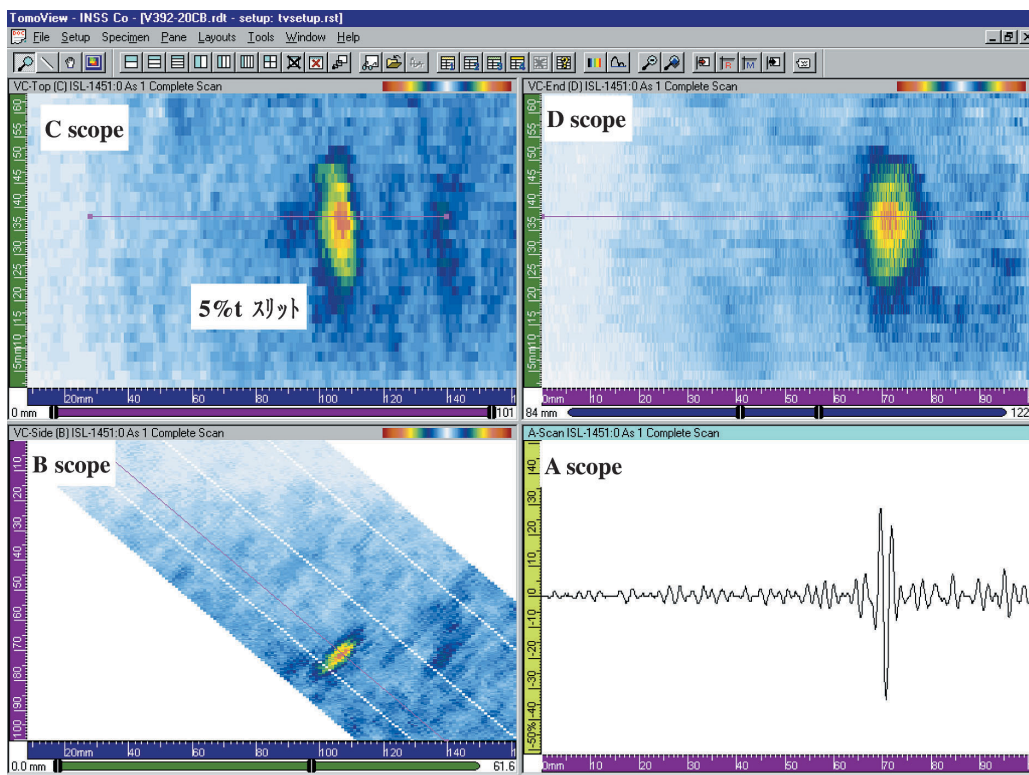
TomoView - INSS Co - [V392-20CB.rdt - setup: tvsetup.rst]

File Setup Specimen Pane Layouts Tools Window Help

VC-Top (C) ISL-1451:0 As 1 Complete Scan

C scope

5%t スリット

60 55 50 45 40 35 30 25 20 15 15mm10

20mm 40 60 80 100 120 140

0 mm 101

VC-End (D) ISL-1451:0 As 1 Complete Scan

D scope

0mm 10 20 30 40 50 60 70 80 90

84 mm 122

VC-Side (B) ISL-1451:0 As 1 Complete Scan

B scope

110 120 10 20 30 40 50 60 70 80 90 100

20mm 40 60 80 100 120 140

0.0 mm 61.6

A-Scan ISL-1451:0 As 1 Complete Scan

A scope

40 30 20 10 0 -10 -20 -30 -50%-40

0mm 10 20 30 40 50 60 70 80 90